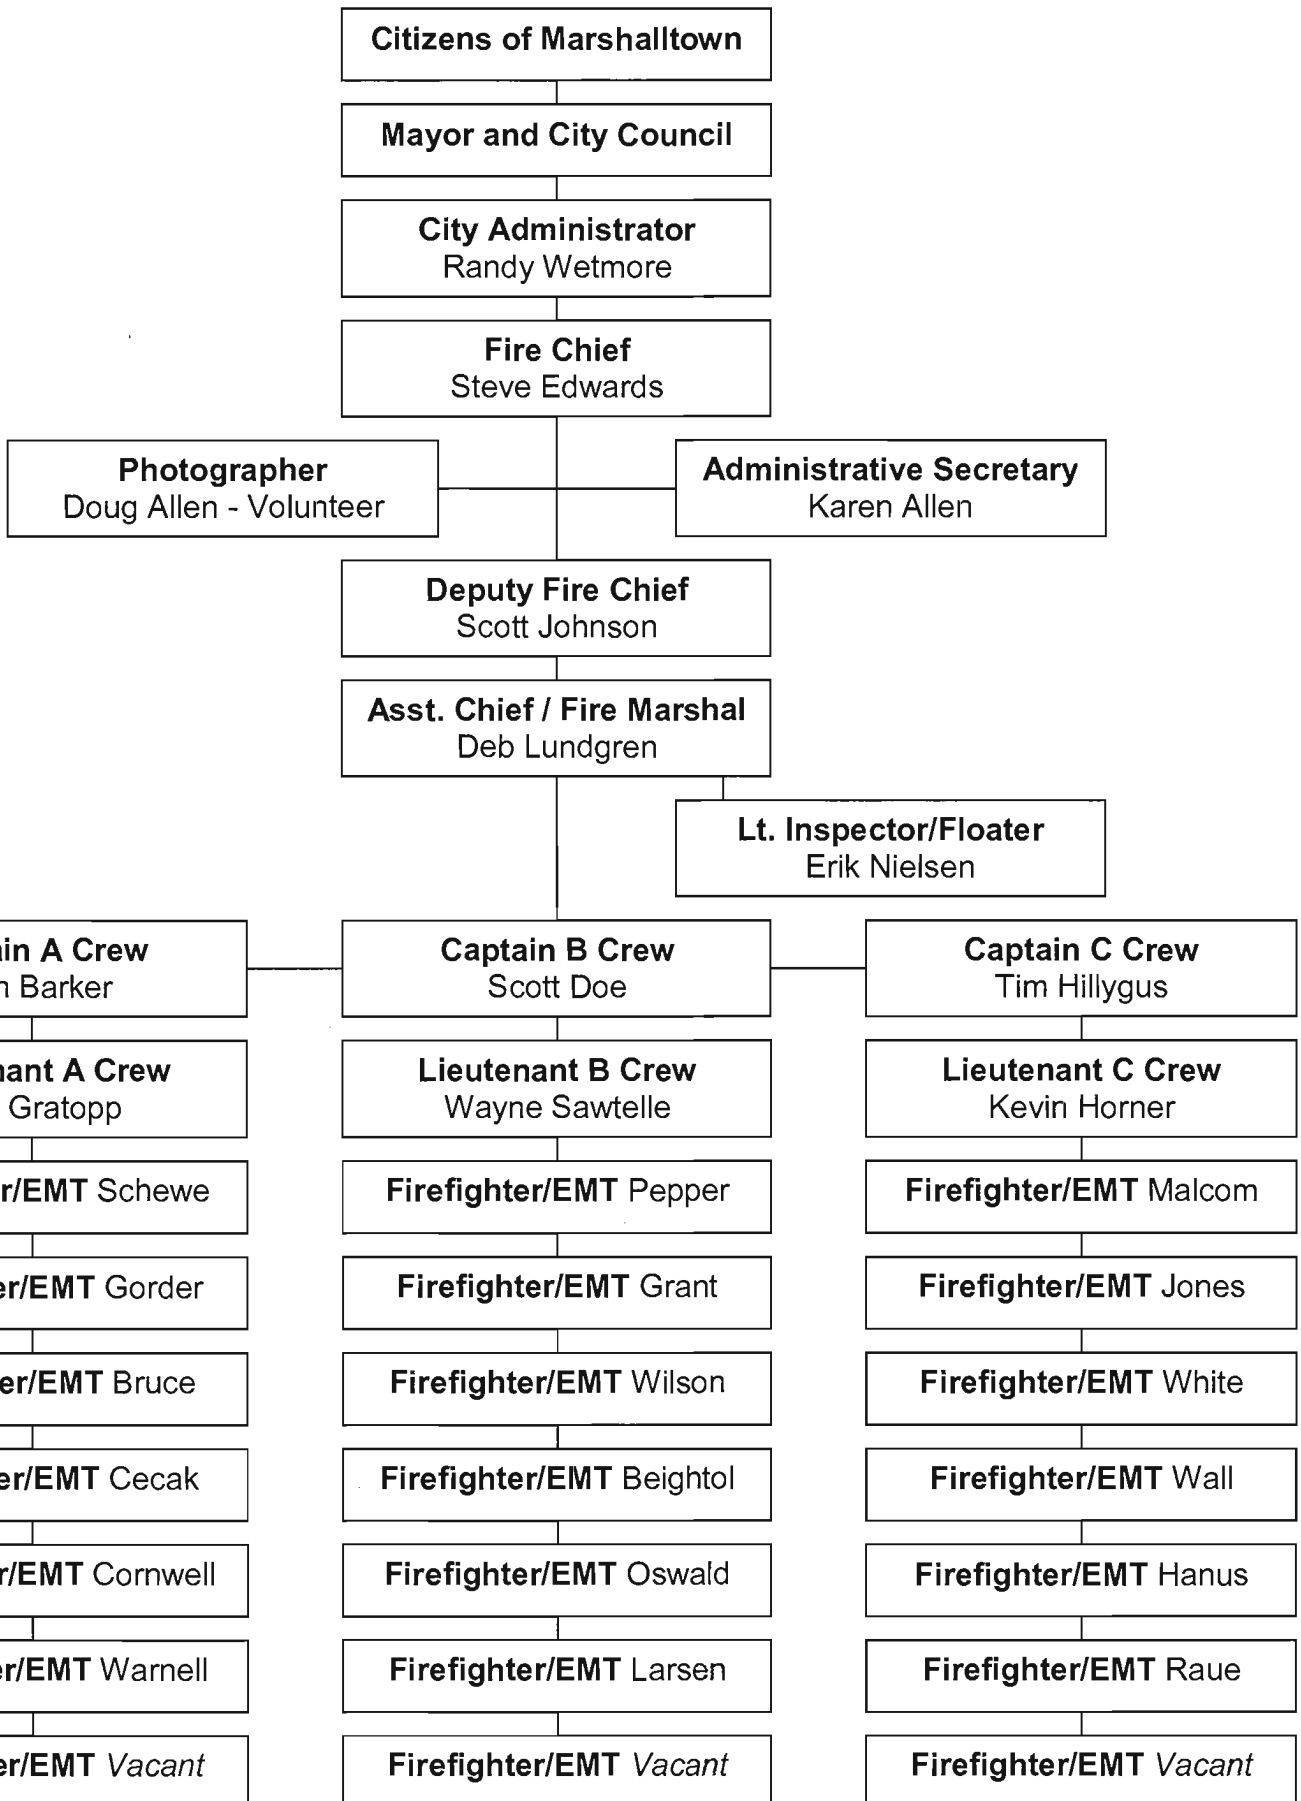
Citizens of Marshalltown

Mayor and City Council

City Administrator
Randy Wetmore

Fire Chief
Steve Edwards

Photographer
Doug Allen - Volunteer

Administrative Secretary
Karen Allen

Deputy Fire Chief
Scott Johnson

Asst. Chief / Fire Marshal
Deb Lundgren

Lt. Inspector/Floater
Erik Nielsen

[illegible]in A Crew
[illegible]n Barker

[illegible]nant A Crew
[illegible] Gratopp

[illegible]r/EMT Schewe

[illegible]er/EMT Gorder

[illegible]er/EMT Bruce

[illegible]er/EMT Cecak

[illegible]r/EMT Cornwell

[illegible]er/EMT Warnell

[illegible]er/EMT Vacant

Captain B Crew
Scott Doe

Lieutenant B Crew
Wayne Sawtelle

Firefighter/EMT Pepper

Firefighter/EMT Grant

Firefighter/EMT Wilson

Firefighter/EMT Beightol

Firefighter/EMT Oswald

Firefighter/EMT Larsen

Firefighter/EMT Vacant

Captain C Crew
Tim Hillygus

Lieutenant C Crew
Kevin Horner

Firefighter/EMT Malcom

Firefighter/EMT Jones

Firefighter/EMT White

Firefighter/EMT Wall

Firefighter/EMT Hanus

Firefighter/EMT Raue

Firefighter/EMT Vacant